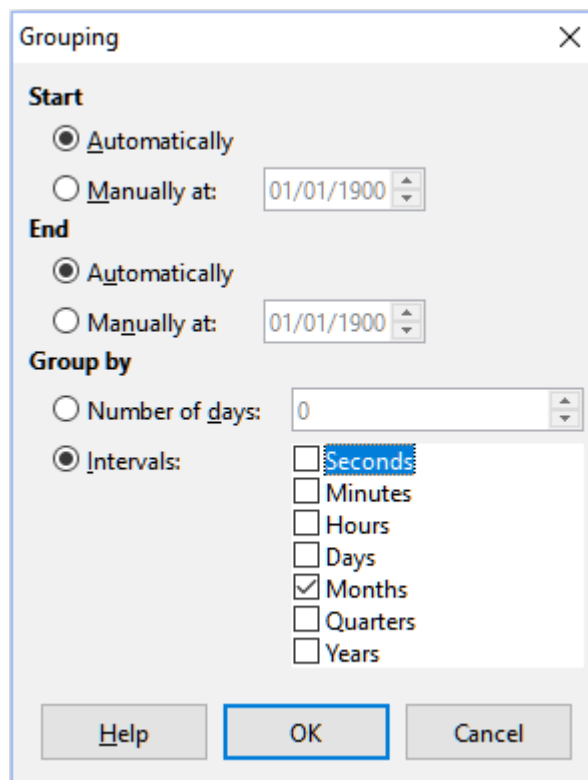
Grouping

Start

Automatically

Manually at: 01/01/1900

End

Automatically

Manually at: 01/01/1900

Group by

Number of days: 0

Intervals:

Seconds
Minutes
Hours
Days
Months
Quarters
Years

Help
OK
Cancel